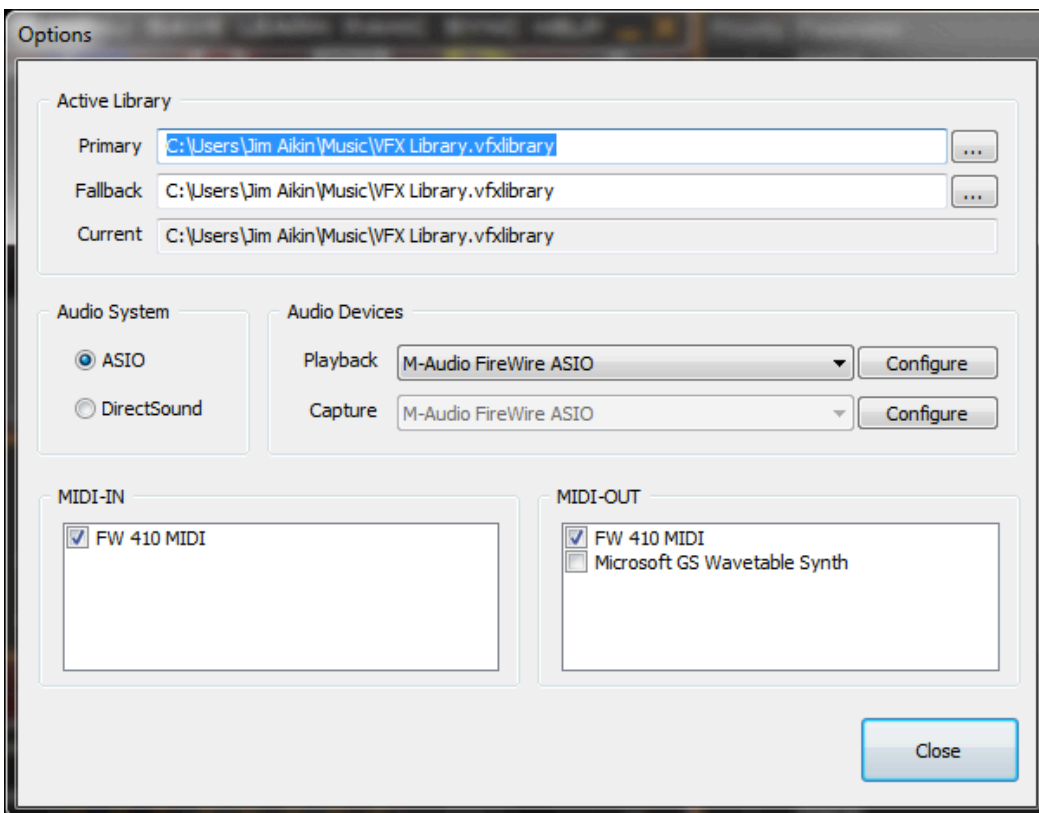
Options

Active Library

Primary C:\Users\Jim Aikin\Music\VFX Library.vfxlibrary ...

Fallback C:\Users\Jim Aikin\Music\VFX Library.vfxlibrary ...

Current C:\Users\Jim Aikin\Music\VFX Library.vfxlibrary

Audio System

ASIO

DirectSound

Audio Devices

Playback M-Audio FireWire ASIO Configure

Capture M-Audio FireWire ASIO Configure

MIDI-IN

FW 410 MIDI

MIDI-OUT

FW 410 MIDI

Microsoft GS Wavetable Synth

Close